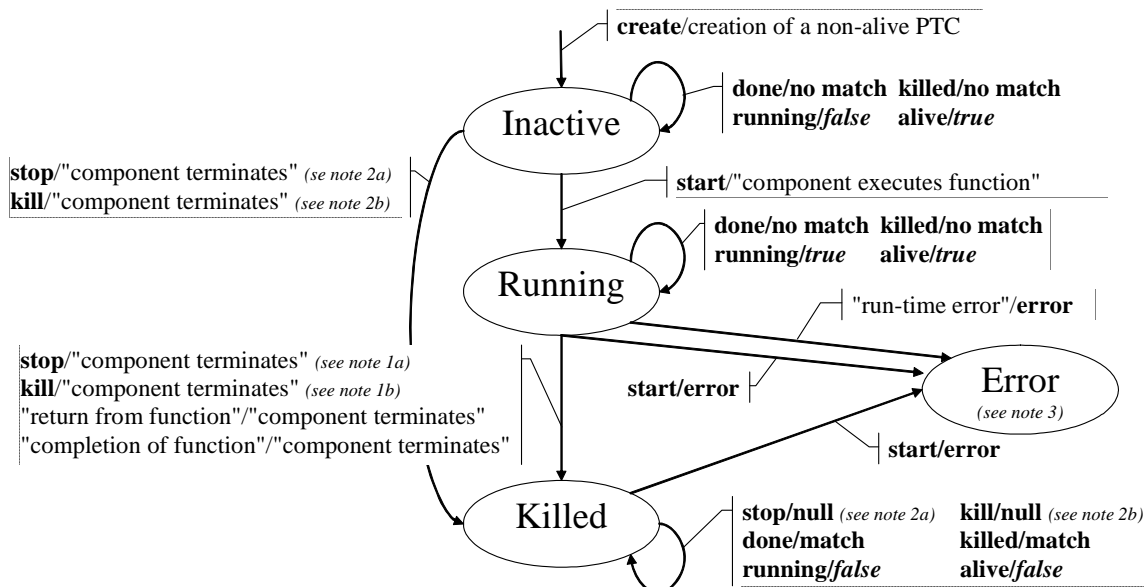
create/creation of a non-alive PTC

done/no match killed/no match
running/false alive/true

Inactive

stop/"component terminates" (se note 2a)
kill/"component terminates" (see note 2b)

start/"component executes function"

done/no match killed/no match
running/true alive/true

Running

"run-time error"/error

stop/"component terminates" (see note 1a)
kill/"component terminates" (see note 1b)
"return from function"/"component terminates"
"completion of function"/"component terminates"

start/error

Error
(see note 3)

start/error

Killed

stop/null (see note 2a) kill/null (see note 2b)
done/match killed/match
running/false alive/false